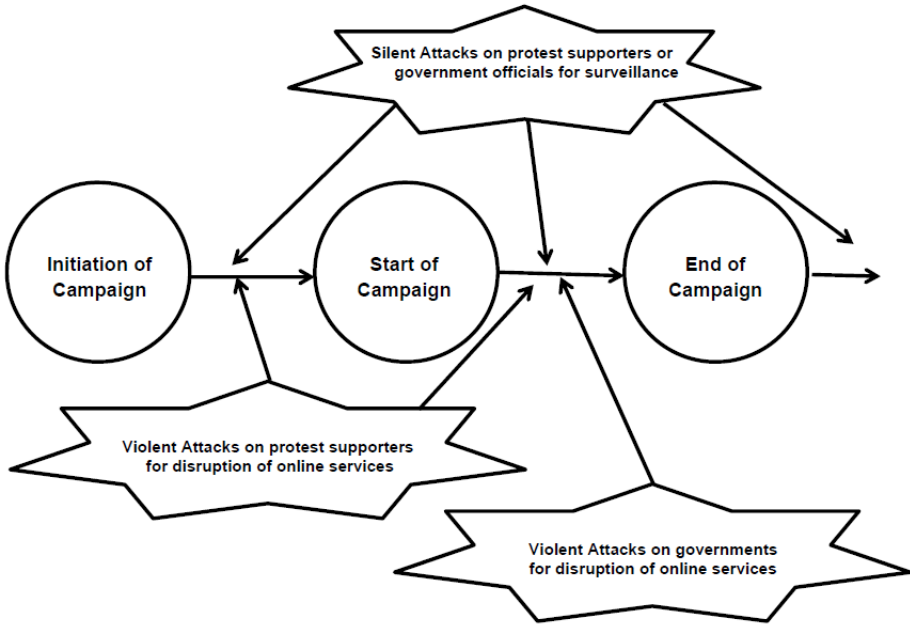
Silent Attacks on protest supporters or government officials for surveillance

Initiation of Campaign

Start of Campaign

End of Campaign

Violent Attacks on protest supporters for disruption of online services

Violent Attacks on governments for disruption of online services